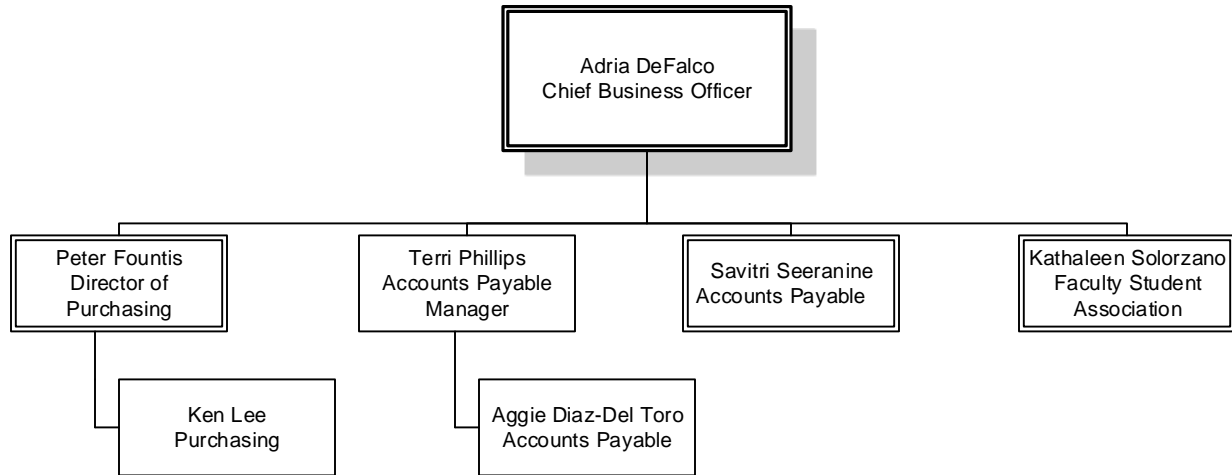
Adria DeFalco
Chief Business Officer

Peter Fountis
Director of Purchasing

Terri Phillips
Accounts Payable Manager

Savitri Seeranine
Accounts Payable

Kathaleen Solorzano
Faculty Student Association

Ken Lee
Purchasing

Aggie Diaz-Del Toro
Accounts Payable